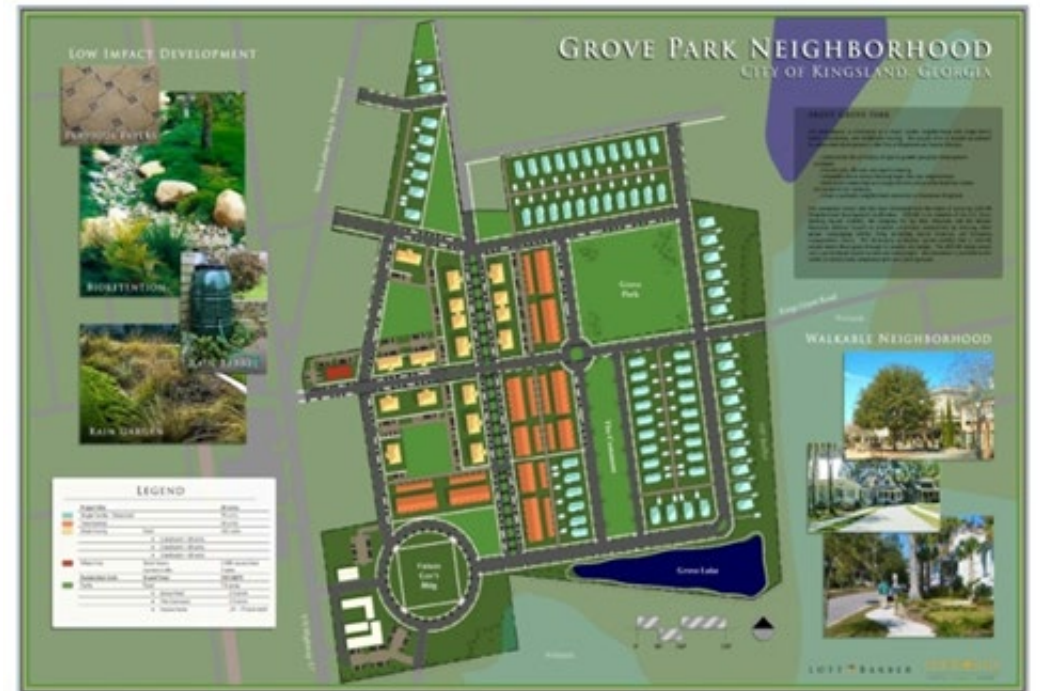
Low Impact Development

Pervious Pavers

Bioretention

Rain Barrel

Rain Garden

Grove Park Neighborhood
City of Kingsland, Georgia

About Grove Park

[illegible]

Walkable Neighborhood

Grove Park

The Commons

Grove Lake

Future Gov't Bldg

Kings Grant Road

Legend

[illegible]

Lott + Barber